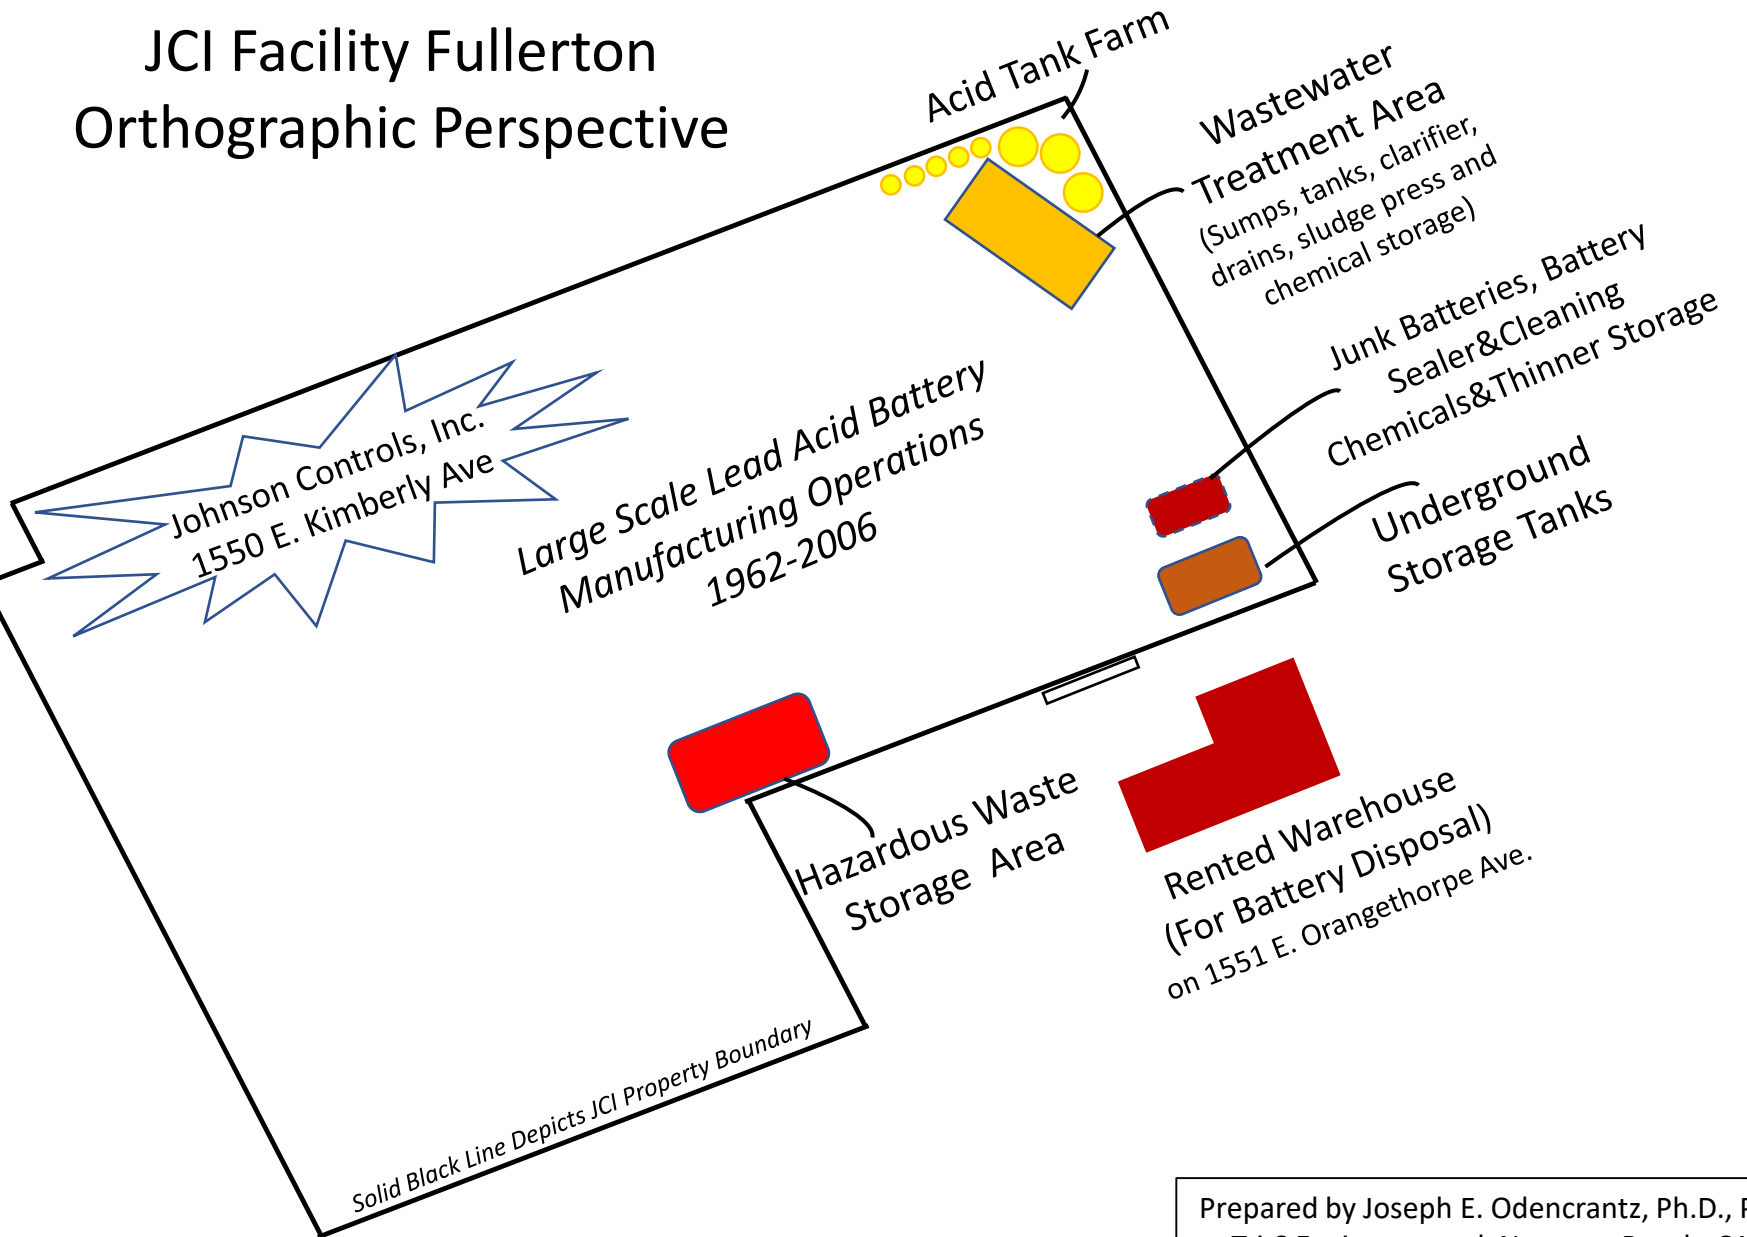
JCI Facility Fullerton
Orthographic Perspective

Acid Tank Farm

Wastewater Treatment Area (Sumps, tanks, clarifier, drains, sludge press and chemical storage)

Junk Batteries, Battery Sealer&Cleaning Chemicals&Thinner Storage

Underground Storage Tanks

Johnson Controls, Inc. 1550 E. Kimberly Ave

Large Scale Lead Acid Battery Manufacturing Operations 1962-2006

Hazardous Waste Storage Area

Rented Warehouse (For Battery Disposal) on 1551 E. Orangethorpe Ave.

Solid Black Line Depicts JCI Property Boundary

Prepared by Joseph E. Odencrantz, Ph.D., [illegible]
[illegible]